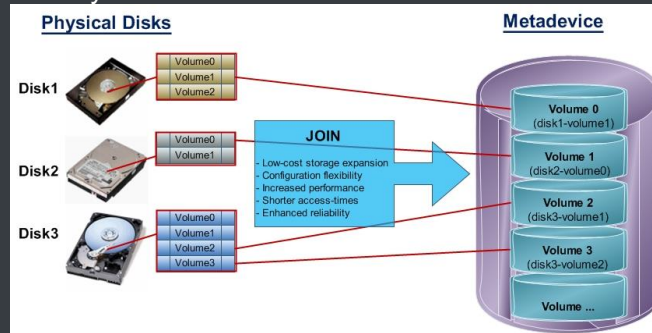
Physical Disks

Metadevice

Disk1

Volume0
Volume1
Volume2

Disk2

Volume0
Volume1

Disk3

Volume0
Volume1
Volume2
Volume3

JOIN

- Low-cost storage expansion
- Configuration flexibility
- Increased performance
- Shorter access-times
- Enhanced reliability

Volume 0
(disk1-volume1)

Volume 1
(disk2-volume0)

Volume 2
(disk3-volume1)

Volume 3
(disk3-volume2)

Volume ...